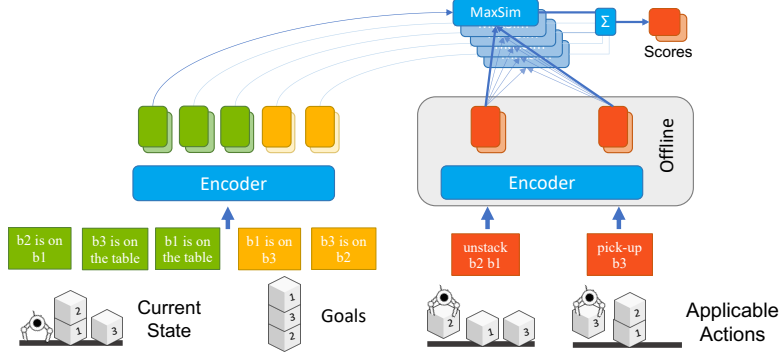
MaxSim

Σ

Scores

Offline

Encoder

Encoder

b2 is on b1

b3 is on the table

b1 is on the table

b1 is on b3

b3 is on b2

unstack b2 b1

pick-up b3

2 1 3

Current State

1 3 2

Goals

2 1 3

3 2 1

Applicable Actions